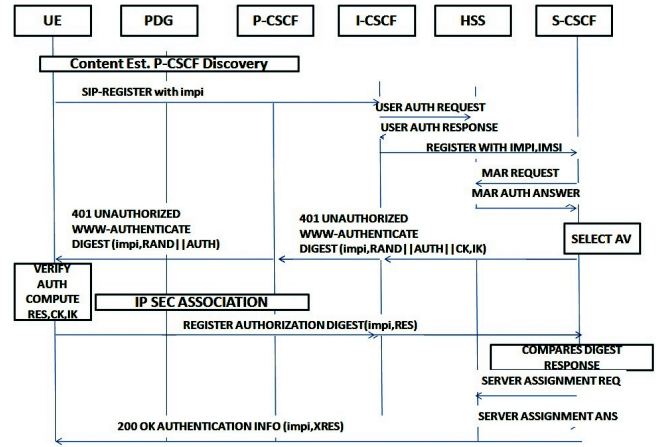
UE
PDG
P-CSCF
I-CSCF
HSS
S-CSCF

Content Est. P-CSCF Discovery

SIP-REGISTER with impi

USER AUTH REQUEST

USER AUTH RESPONSE

REGISTER WITH IMPI,IMSI

MAR REQUEST

MAR AUTH ANSWER

401 UNAUTHORIZED
WWW-AUTHENTICATE
DIGEST (impi,RAND||AUTH)

401 UNAUTHORIZED
WWW-AUTHENTICATE
DIGEST (impi,RAND||AUTH||CK,IK)

SELECT AV

VERIFY AUTH COMPUTE RES,CK,IK

IP SEC ASSOCIATION

REGISTER AUTHORIZATION DIGEST(impi,RES)

COMPARES DIGEST RESPONSE

SERVER ASSIGNMENT REQ

SERVER ASSIGNMENT ANS

200 OK AUTHENTICATION INFO (impi,XRES)